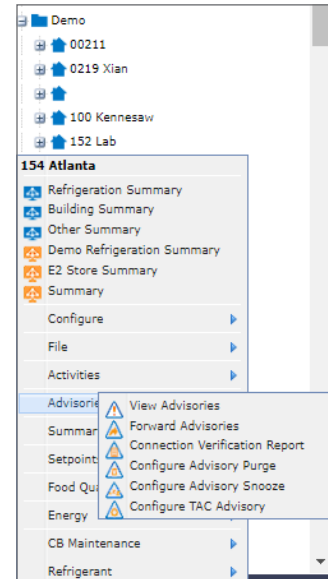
Demo
00211
0219 Xian
100 Kennesaw
152 Lab
154 Atlanta
Refrigeration Summary
Building Summary
Other Summary
Demo Refrigeration Summary
E2 Store Summary
Summary
Configure
File
Activities
Advisories
Summar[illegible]
Setpoint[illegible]
Food Qu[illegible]
Energy
CB Maintenance
Refrigerant
View Advisories
Forward Advisories
Connection Verification Report
Configure Advisory Purge
Configure Advisory Snooze
Configure TAC Advisory